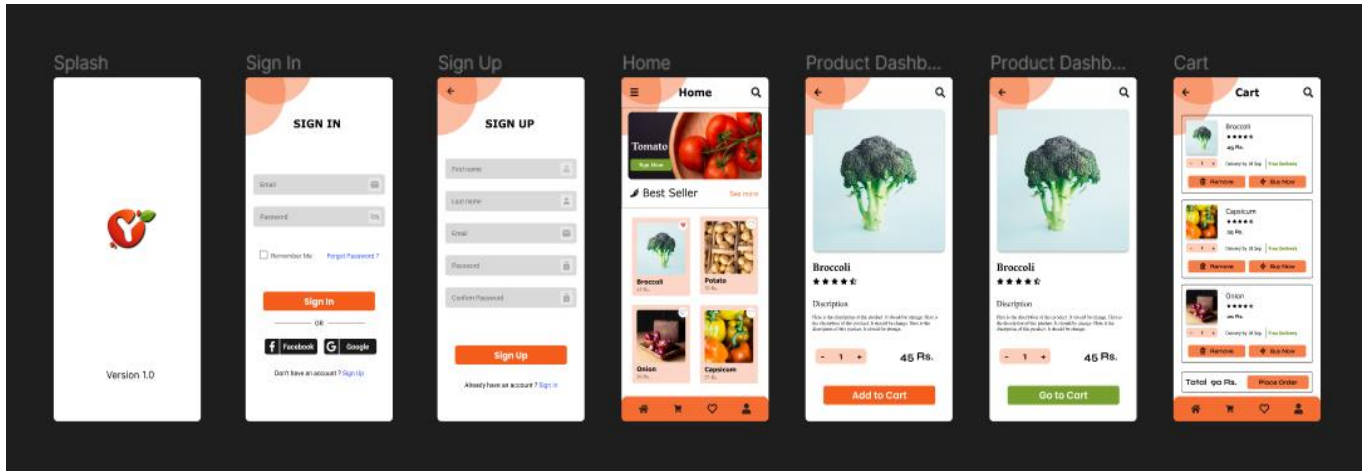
Splash

Version 1.0

Sign In

SIGN IN

Email

Password

Remember Me

Forgot Password ?

Sign In

OR

Facebook

Google

Don't have an account ? Sign Up

Sign Up

SIGN UP

First name

Last name

Email

Password

Confirm Password

Sign Up

Already have an account ? Sign in

Home

Home

Tomato

Buy Now

Best Seller

See more

Broccoli

Potato

Onion

Capsicum

Product Dashb...

Broccoli

Discription

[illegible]

- 1 +

45 Rs.

Add to Cart

Product Dashb...

Broccoli

Discription

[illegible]

- 1 +

45 Rs.

Go to Cart

Cart

Cart

Broccoli

45 Rs.

Free Delivery

Remove

Buy Now

Capsicum

Free Delivery

Remove

Buy Now

Onion

Free Delivery

Remove

Buy Now

Total 90 Rs.

Place Order